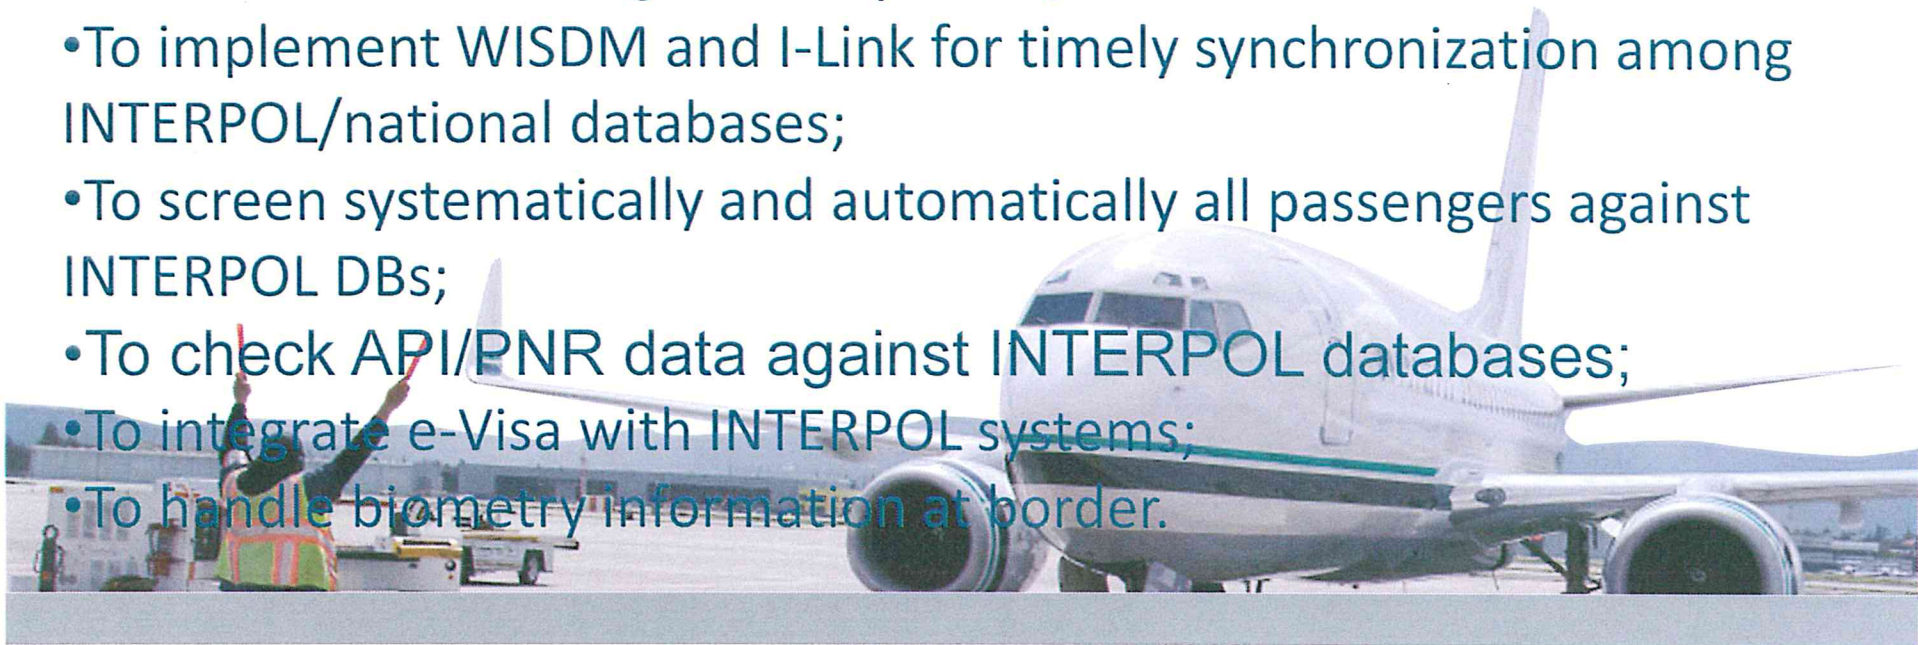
•To implement WISDM and I-Link for timely synchronization among INTERPOL/national databases;

•To screen systematically and automatically all passengers against INTERPOL DBs;

•To check API/PNR data against INTERPOL databases;

•To integrate e-Visa with INTERPOL systems;

•To handle biometry information at border.